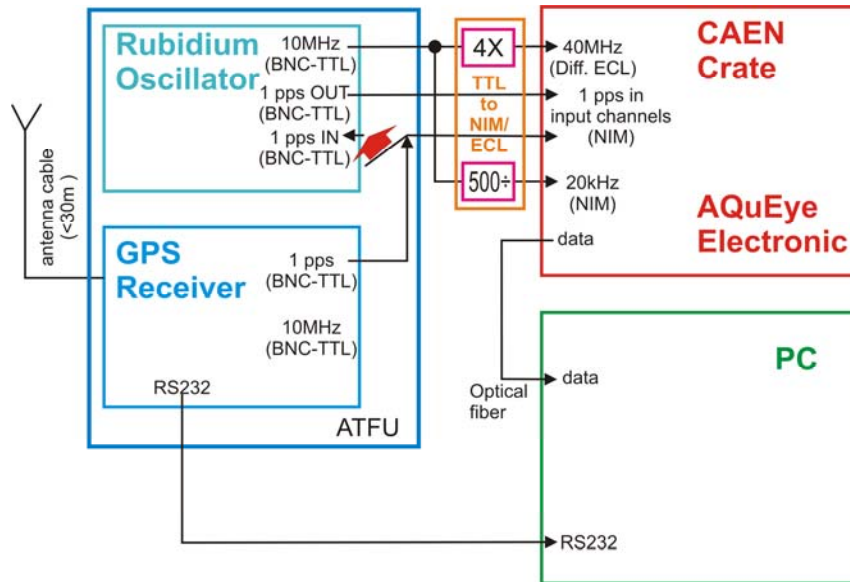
Rubidium Oscillator

10MHz (BNC-TTL)

1 pps OUT (BNC-TTL)

1 pps IN (BNC-TTL)

antenna cable (<30m)

GPS Receiver

1 pps (BNC-TTL)

10MHz (BNC-TTL)

RS232

ATFU

4X

TTL to NIM/ ECL

500÷

40MHz (Diff. ECL)

1 pps in input channels (NIM)

20kHz (NIM)

data

CAEN Crate

AQuEye Electronic

PC

data

Optical fiber

RS232